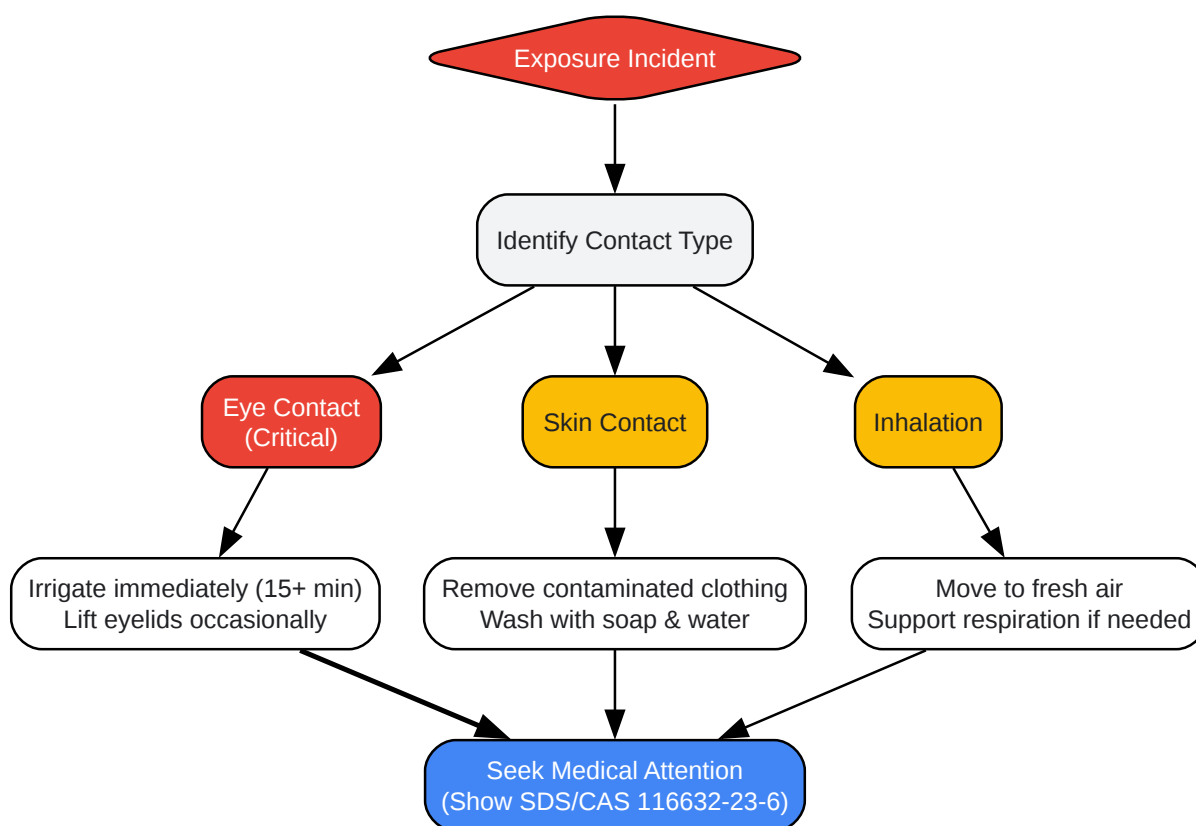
Exposure Incident

Identify Contact Type

Eye Contact
(Critical)

Skin Contact

Inhalation

Irrigate immediately (15+ min)
Lift eyelids occasionally

Remove contaminated clothing
Wash with soap & water

Move to fresh air
Support respiration if needed

Seek Medical Attention
(Show SDS/CAS 116632-23-6)